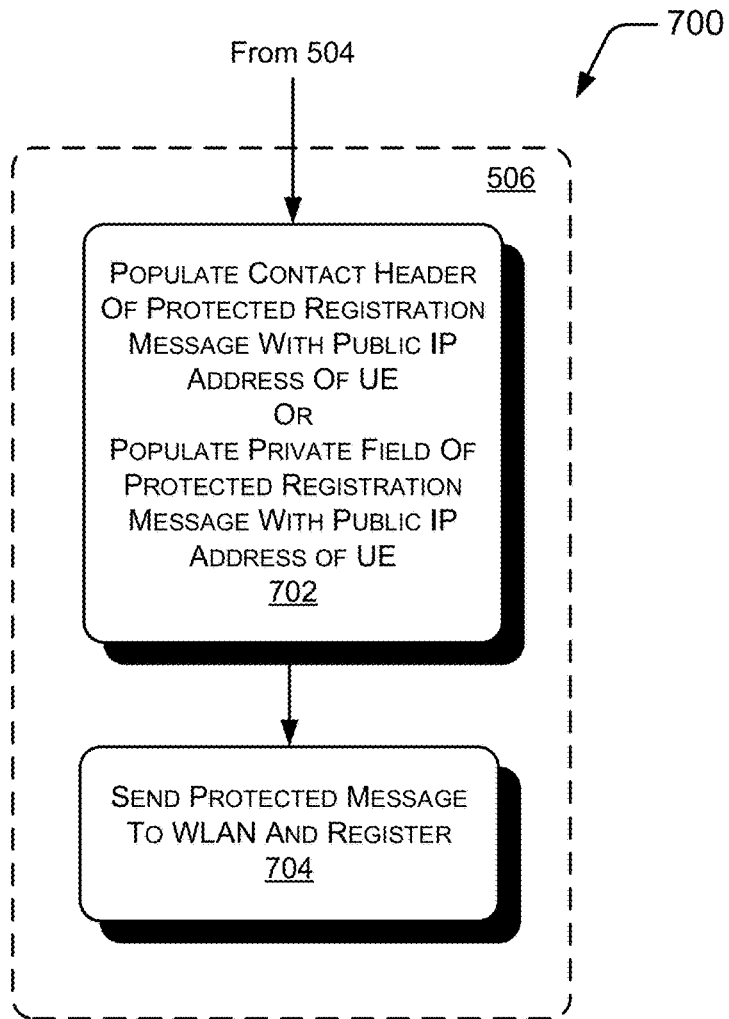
700

From 504

506

Populate Contact Header Of Protected Registration Message With Public IP Address Of UE
Or
Populate Private Field Of Protected Registration Message With Public IP Address of UE
702

Send Protected Message To WLAN And Register
704